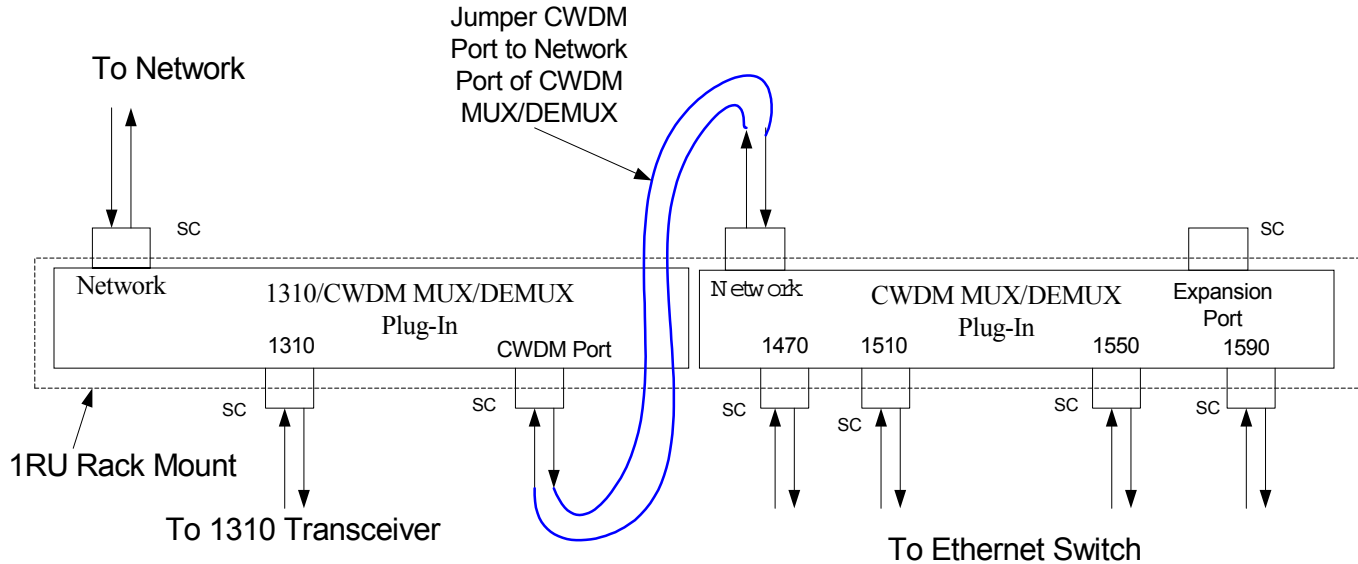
To Network

Jumper CWDM Port to Network Port of CWDM MUX/DEMUX

SC

SC

Network

1310/CWDM MUX/DEMUX Plug-In

1310

CWDM Port

Network

CWDM MUX/DEMUX Plug-In

Expansion Port

1470

1510

1550

1590

SC

SC

SC

SC

SC

SC

1RU Rack Mount

To 1310 Transceiver

To Ethernet Switch